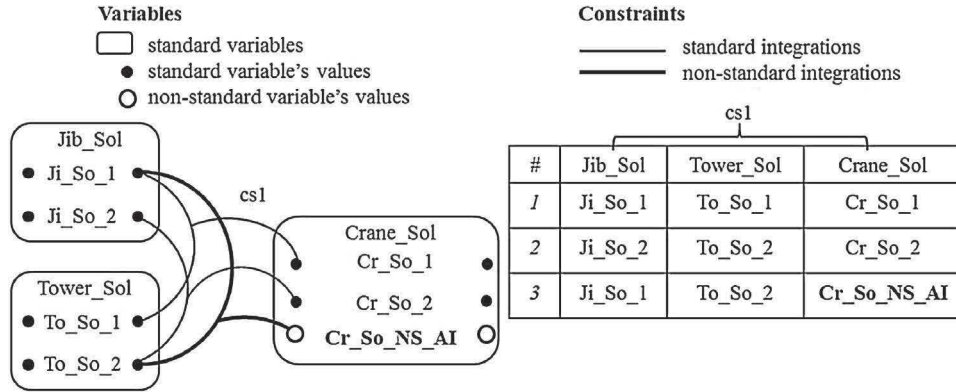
Variables

standard variables

standard variable's values

non-standard variable's values

Constraints

standard integrations

non-standard integrations

Jib_Sol

Ji_So_1

Ji_So_2

Tower_Sol

To_So_1

To_So_2

cs1

Crane_Sol

Cr_So_1

Cr_So_2

**Cr_So_NS_AI**

cs1

| # | Jib_Sol | Tower_Sol | Crane_Sol |
|---|---|---|---|
| *1* | Ji_So_1 | To_So_1 | Cr_So_1 |
| *2* | Ji_So_2 | To_So_2 | Cr_So_2 |
| *3* | Ji_So_1 | To_So_2 | **Cr_So_NS_AI** |